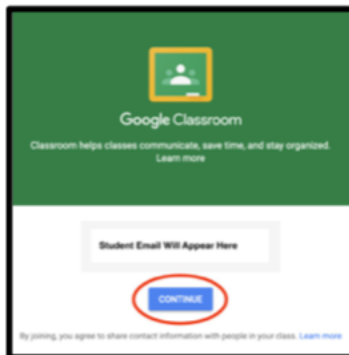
Google Classroom

Classroom helps classes communicate, save time, and stay organized. Learn more

Student Email Will Appear Here

CONTINUE

By joining, you agree to share contact information with people in your class. Learn more